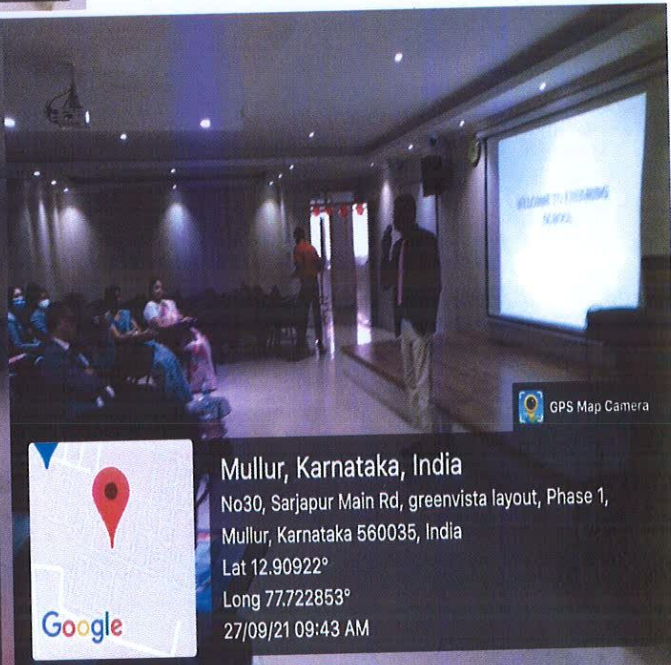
WELCOME TO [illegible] SCHOOL

GPS Map Camera

Google

Mullur, Karnataka, India

No30, Sarjapur Main Rd, greenvista layout, Phase 1, Mullur, Karnataka 560035, India

Lat 12.90922°

Long 77.722853°

27/09/21 09:43 AM